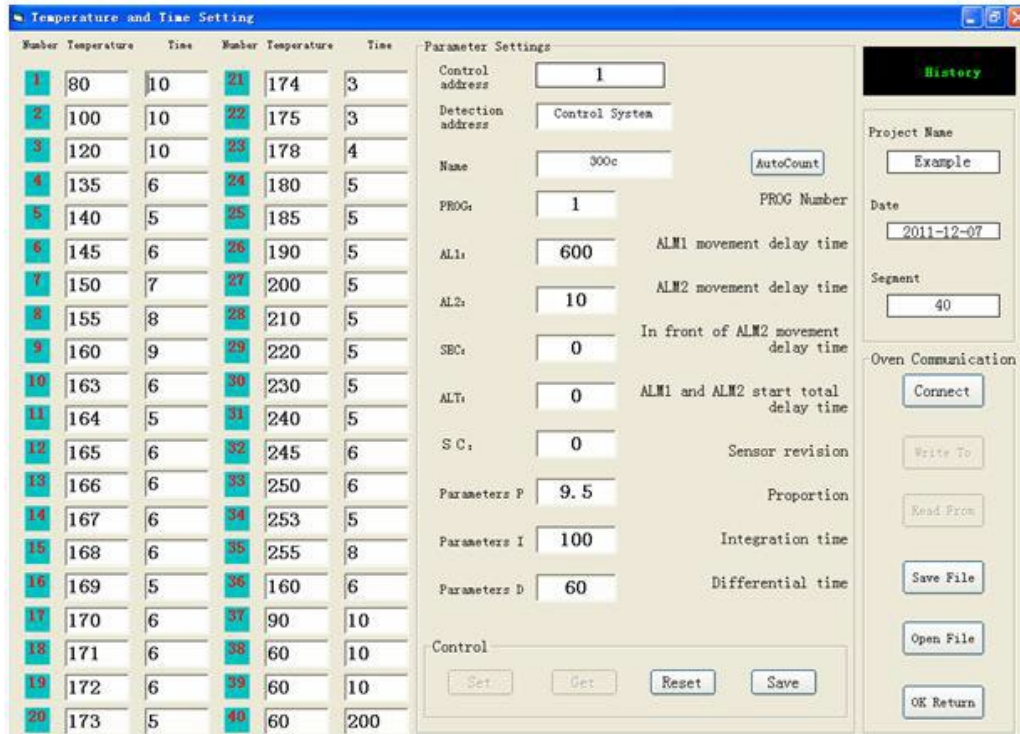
Temperature and Time Setting

| Number | Temperature | Time | Number | Temperature | Time |
|---|---|---|---|---|---|
| 1 | 80 | 10 | 21 | 174 | 3 |
| 2 | 100 | 10 | 22 | 175 | 3 |
| 3 | 120 | 10 | 23 | 178 | 4 |
| 4 | 135 | 6 | 24 | 180 | 5 |
| 5 | 140 | 5 | 25 | 185 | 5 |
| 6 | 145 | 6 | 26 | 190 | 5 |
| 7 | 150 | 7 | 27 | 200 | 5 |
| 8 | 155 | 8 | 28 | 210 | 5 |
| 9 | 160 | 9 | 29 | 220 | 5 |
| 10 | 163 | 6 | 30 | 230 | 5 |
| 11 | 164 | 5 | 31 | 240 | 5 |
| 12 | 165 | 6 | 32 | 245 | 6 |
| 13 | 166 | 6 | 33 | 250 | 6 |
| 14 | 167 | 6 | 34 | 253 | 5 |
| 15 | 168 | 6 | 35 | 255 | 8 |
| 16 | 169 | 5 | 36 | 160 | 6 |
| 17 | 170 | 6 | 37 | 90 | 10 |
| 18 | 171 | 6 | 38 | 60 | 10 |
| 19 | 172 | 6 | 39 | 60 | 10 |
| 20 | 173 | 5 | 40 | 60 | 200 |

Parameter Settings

Control address 1

Detection address Control System

Name 300c AutoCount

PROG: 1 PROG Number

AL1: 600 ALM1 movement delay time

AL2: 10 ALM2 movement delay time

SBC: 0 In front of ALM2 movement delay time

ALT: 0 ALM1 and ALM2 start total delay time

S C: 0 Sensor revision

Parameters P 9.5 Proportion

Parameters I 100 Integration time

Parameters D 60 Differential time

Control

Set Get Reset Save

History

Project Name Example

Date 2011-12-07

Segment 40

Oven Communication

Connect

Write To

Read From

Save File

Open File

OK Return